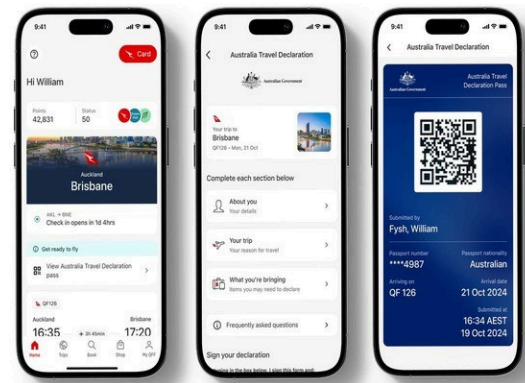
9:41

Card

Hi William

Points
42,831

Status
50

Auckland
Brisbane

AKL → BNE
Check in opens in 1d 4hrs

Get ready to fly

View Australia Travel Declaration pass

QF126

Auckland
16:35

3h 45min

Brisbane
17:20

Home
Trips
Book
Shop
My QFF

9:41

Australia Travel Declaration

Australian Government

Your trip to
Brisbane
QF126 - Mon, 21 Oct

Complete each section below

About you
Your details

Your trip
Your reason for travel

What you're bringing
Items you may need to declare

Frequently asked questions

Sign your declaration

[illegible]

9:41

Australia Travel Declaration

Australian Government

Australia Travel Declaration Pass

Submitted by
Fysh, William

Passport number
****4987

Passport nationality
Australian

Arriving on
QF 126

Arrival date
21 Oct 2024

Submitted at
16:34 AEST
19 Oct 2024